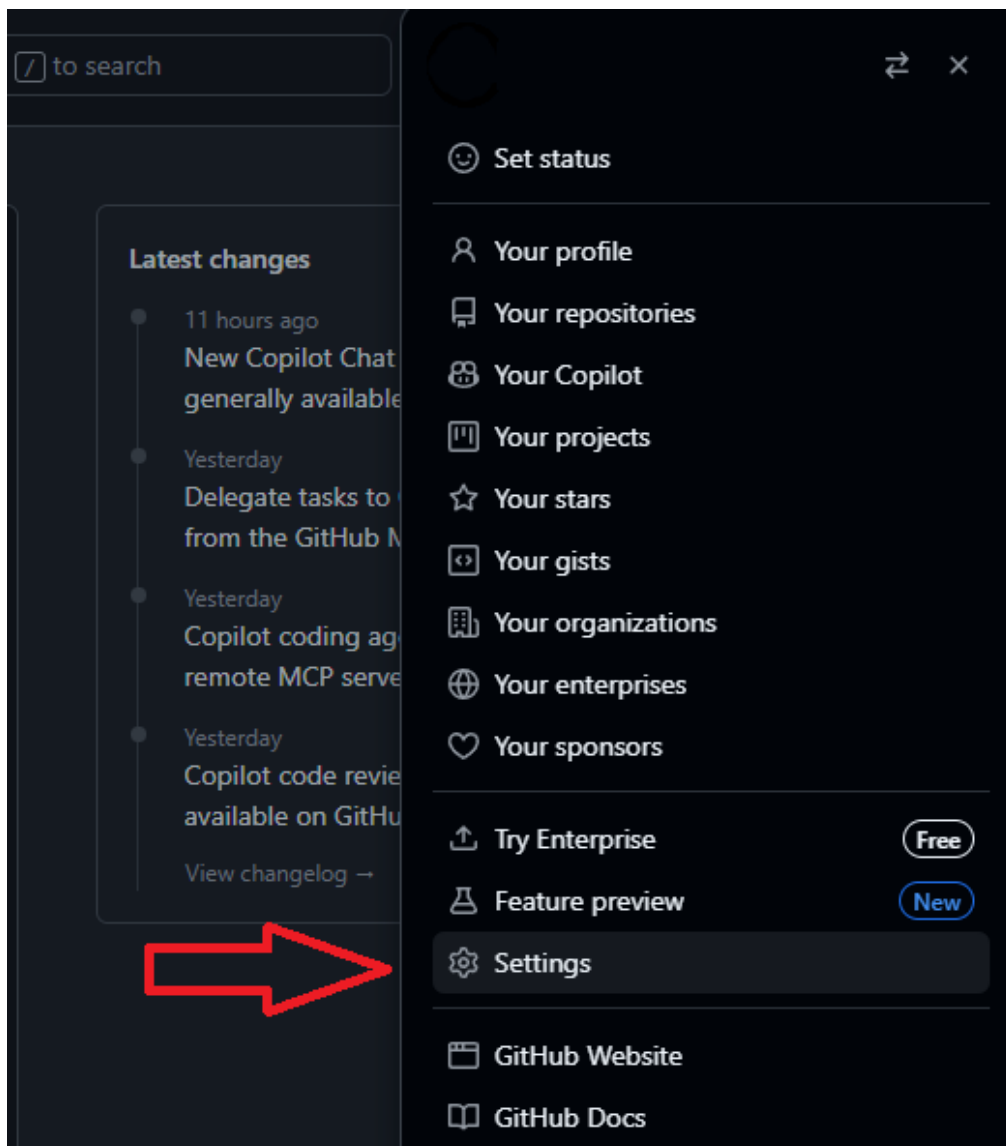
/ to search

Latest changes

11 hours ago
New Copilot Chat
generally available

Yesterday
Delegate tasks to
from the GitHub M

Yesterday
Copilot coding ag
remote MCP serve

Yesterday
Copilot code revie
available on GitHu

View changelog →

Set status

Your profile
Your repositories
Your Copilot
Your projects
Your stars
Your gists
Your organizations
Your enterprises
Your sponsors

Try Enterprise Free
Feature preview New
Settings

GitHub Website
GitHub Docs